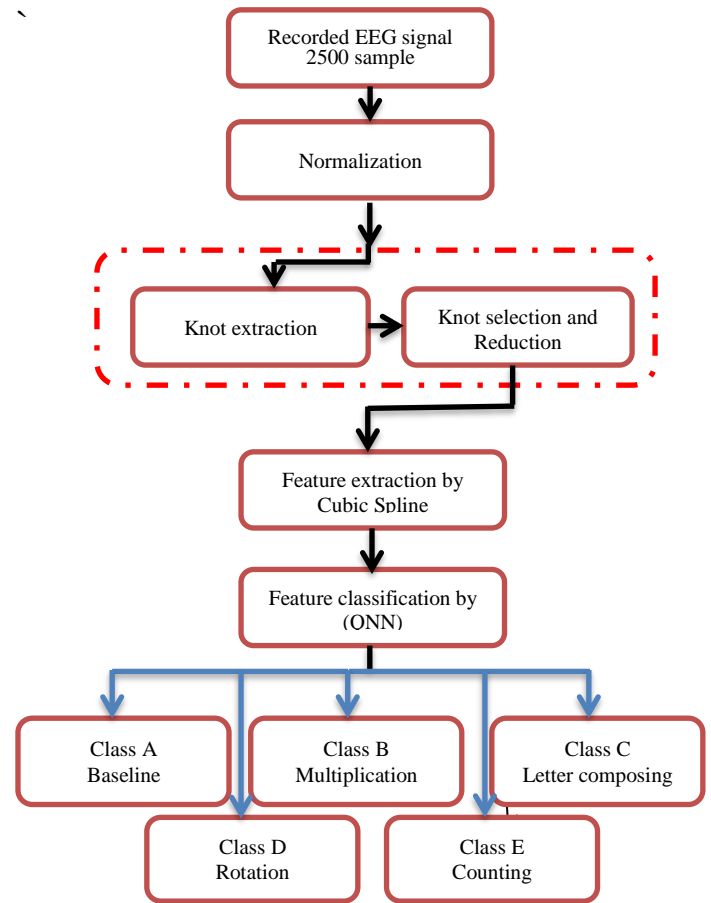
`

Recorded EEG signal
2500 sample

Normalization

Knot extraction

Knot selection and Reduction

Feature extraction by Cubic Spline

Feature classification by (ONN)

Class A
Baseline

Class B
Multiplication

Class C
Letter composing

Class D
Rotation

Class E
Counting